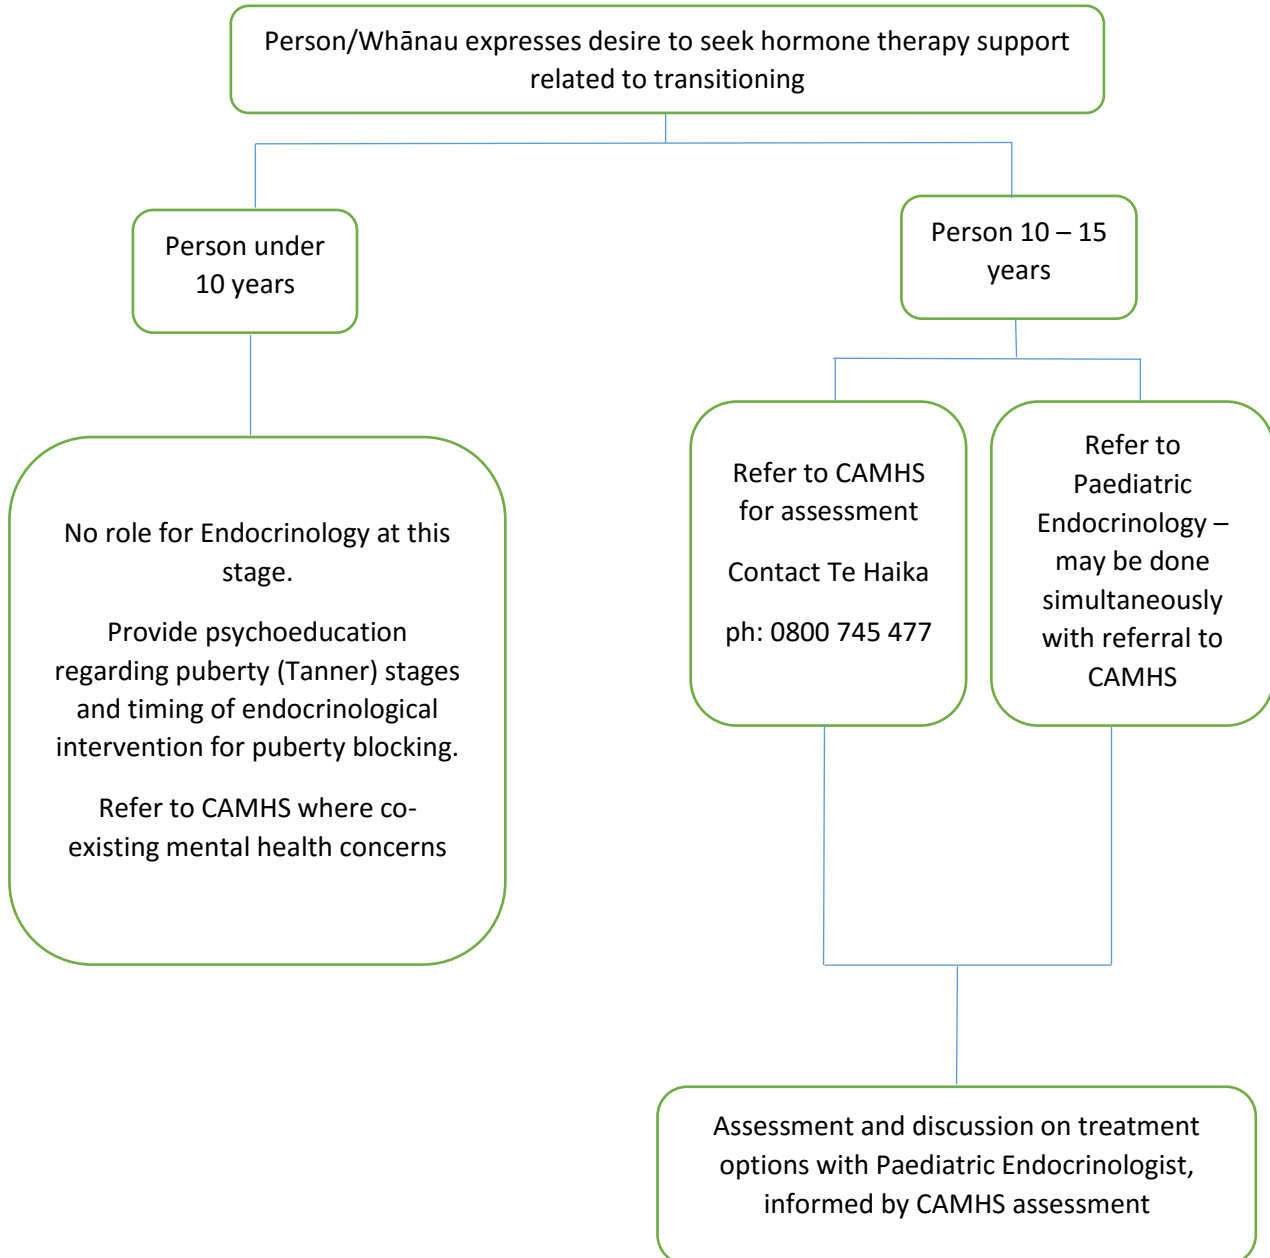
Person/Whānau expresses desire to seek hormone therapy support related to transitioning

Person under 10 years

Person 10 – 15 years

No role for Endocrinology at this stage.

Provide psychoeducation regarding puberty (Tanner) stages and timing of endocrinological intervention for puberty blocking.

Refer to CAMHS where co-existing mental health concerns

Refer to CAMHS for assessment

Contact Te Haika

ph: 0800 745 477

Refer to Paediatric Endocrinology – may be done simultaneously with referral to CAMHS

Assessment and discussion on treatment options with Paediatric Endocrinologist, informed by CAMHS assessment